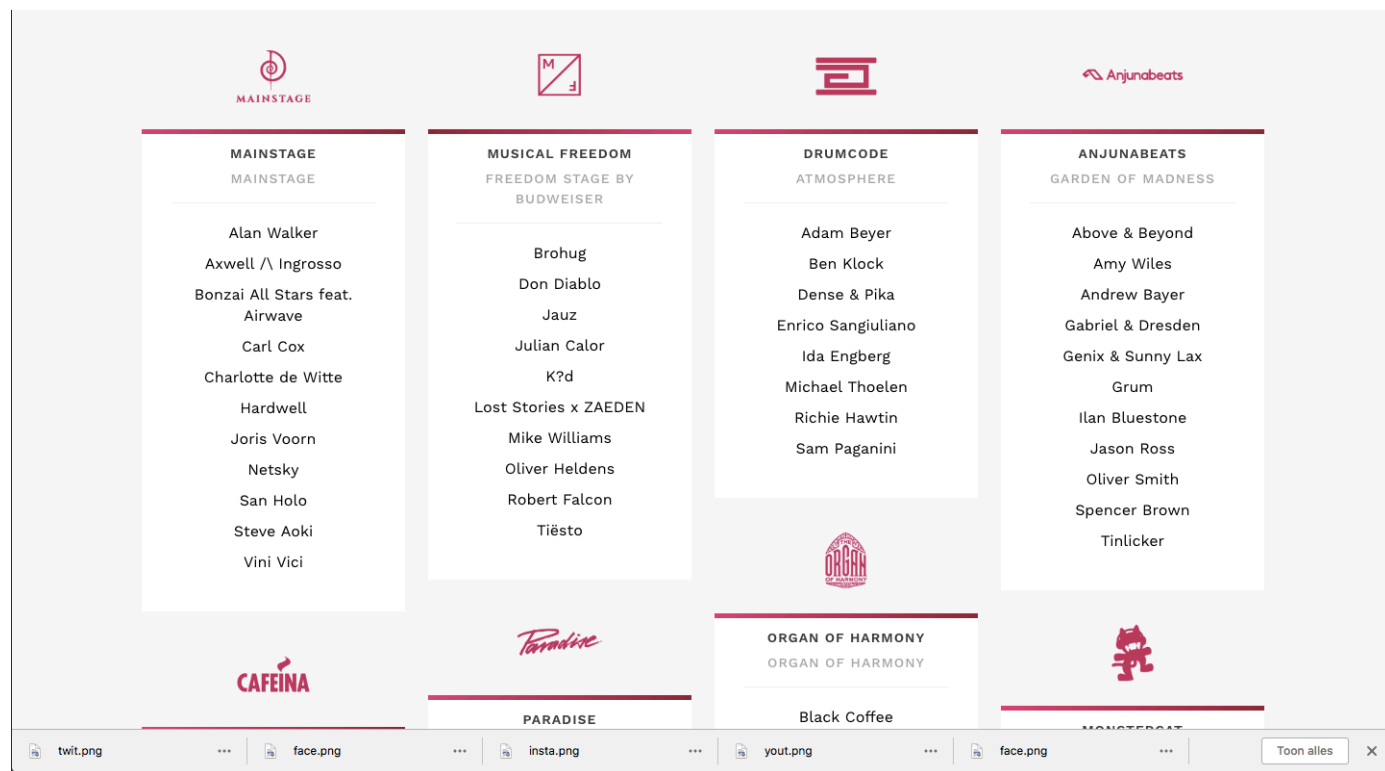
MAINSTAGE

MAINSTAGE
MAINSTAGE

Alan Walker
Axwell /\ Ingrosso
Bonzai All Stars feat. Airwave
Carl Cox
Charlotte de Witte
Hardwell
Joris Voorn
Netsky
San Holo
Steve Aoki
Vini Vici

M F

MUSICAL FREEDOM
FREEDOM STAGE BY BUDWEISER

Brohug
Don Diablo
Jauz
Julian Calor
K?d
Lost Stories x ZAEDEN
Mike Williams
Oliver Heldens
Robert Falcon
Tiësto

DRUMCODE
ATMOSPHERE

Adam Beyer
Ben Klock
Dense & Pika
Enrico Sangiuliano
Ida Engberg
Michael Thoelen
Richie Hawtin
Sam Paganini

Anjunabeats

ANJUNABEATS
GARDEN OF MADNESS

Above & Beyond
Amy Wiles
Andrew Bayer
Gabriel & Dresden
Genix & Sunny Lax
Grum
Ilan Bluestone
Jason Ross
Oliver Smith
Spencer Brown
Tinlicker

CAFEINA

Paradise

PARADISE

ORGAN OF HARMONY

ORGAN OF HARMONY
ORGAN OF HARMONY

Black Coffee

MONSTERCAT

twit.png ... face.png ... insta.png ... yout.png ... face.png ... Toon alles ✕